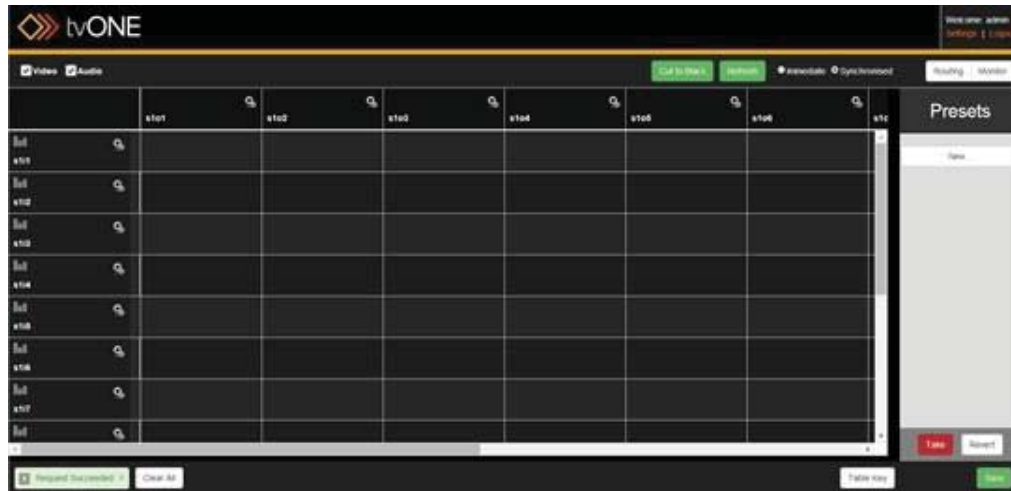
tvONE

Welcome: admin
Settings | Logout

Video Audio

Cut to Black Refresh Immediate Synchronised

Routing Monitor

| | s1o1 | s1o2 | s1o3 | s1o4 | s1o5 | s1o6 | s1o |
|---|---|---|---|---|---|---|---|
| s1i1 | | | | | | | |
| s1i2 | | | | | | | |
| s1i3 | | | | | | | |
| s1i4 | | | | | | | |
| s1i5 | | | | | | | |
| s1i6 | | | | | | | |
| s1i7 | | | | | | | |

Presets

New...

Take Revert

Request Succeeded Clear All

Table key

Save